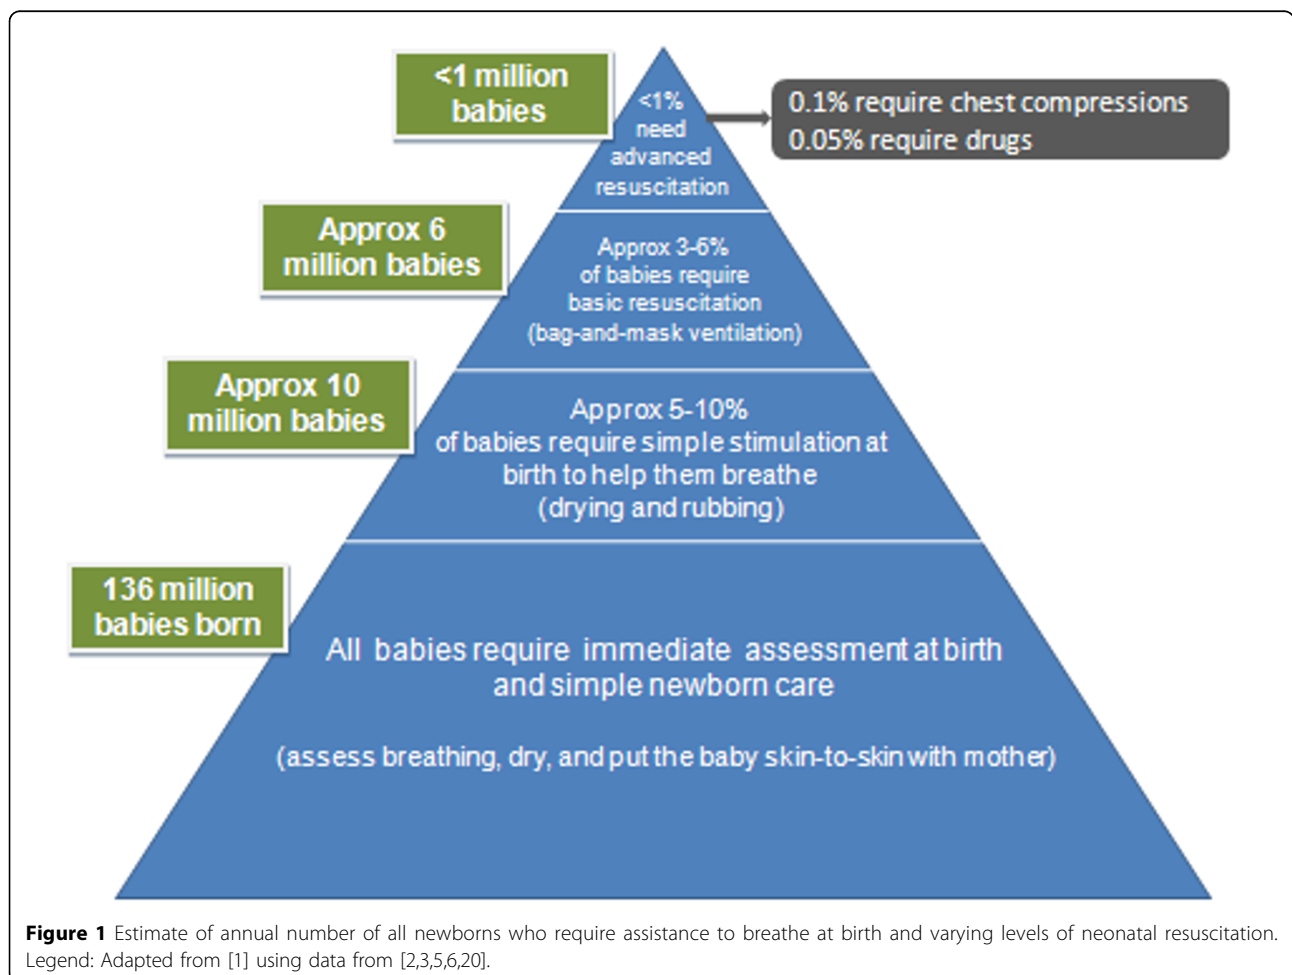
<1 million babies

<1% need advanced resuscitation

0.1% require chest compressions
0.05% require drugs

Approx 6 million babies

Approx 3-6% of babies require basic resuscitation (bag-and-mask ventilation)

Approx 10 million babies

Approx 5-10% of babies require simple stimulation at birth to help them breathe (drying and rubbing)

136 million babies born

All babies require immediate assessment at birth and simple newborn care

(assess breathing, dry, and put the baby skin-to-skin with mother)

**Figure 1** Estimate of annual number of all newborns who require assistance to breathe at birth and varying levels of neonatal resuscitation. Legend: Adapted from [1] using data from [2,3,5,6,20].